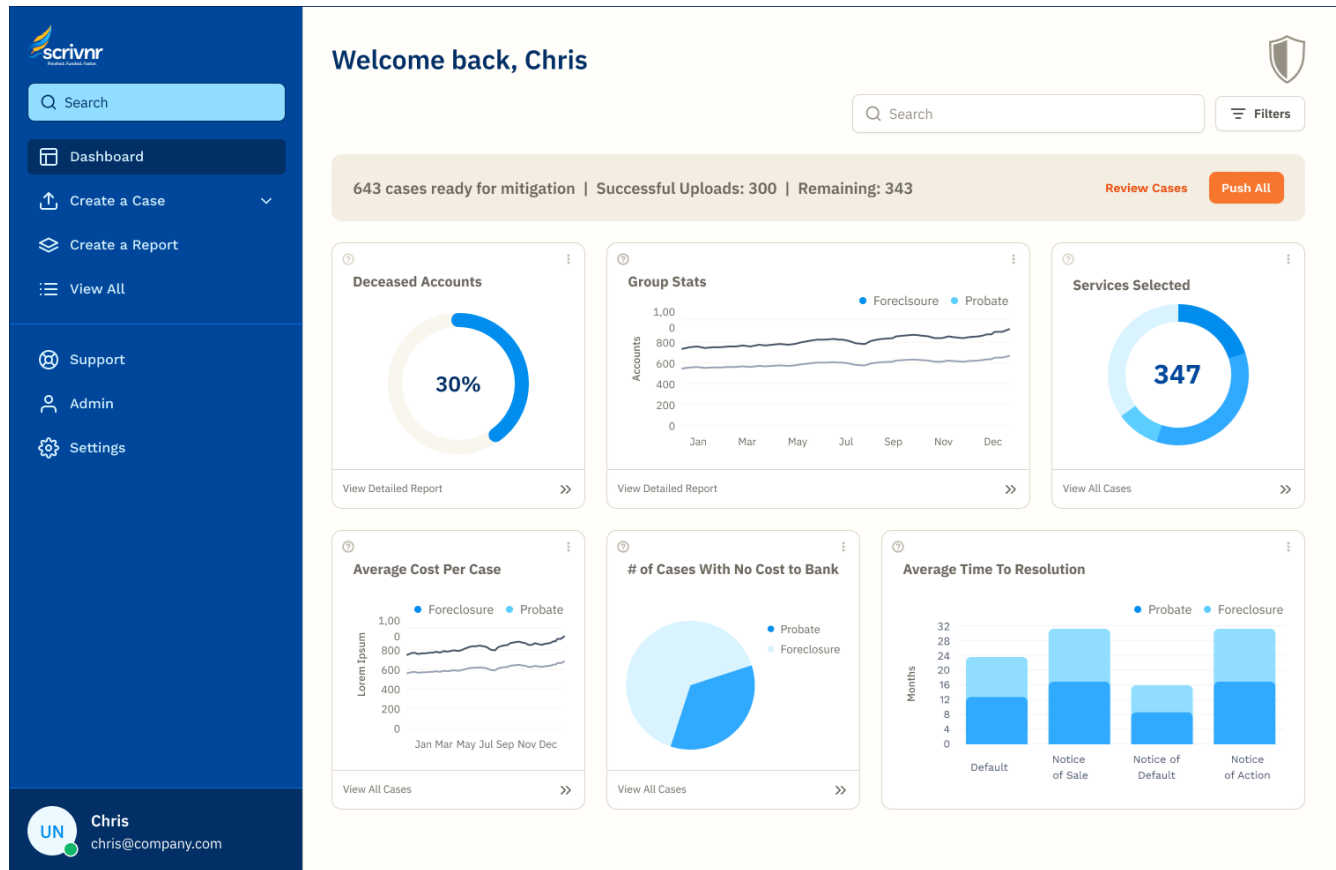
scrivnr
Finished. Funded. Faster.

Search

Dashboard
Create a Case
Create a Report
View All

Support
Admin
Settings

UN
Chris
chris@company.com

Welcome back, Chris

Search
Filters

643 cases ready for mitigation | Successful Uploads: 300 | Remaining: 343
Review Cases
Push All

Deceased Accounts
30%
View Detailed Report

Group Stats
Foreclsoure Probate
1,00
0
800
600
400
200
0
Accounts
Jan Mar May Jul Sep Nov Dec
View Detailed Report

Services Selected
347
View All Cases

Average Cost Per Case
Foreclosure Probate
1,00
0
800
600
400
200
0
Lorem Ipsum
Jan Mar May Jul Sep Nov Dec
View All Cases

# of Cases With No Cost to Bank
Probate
Foreclosure
View All Cases

Average Time To Resolution
Probate Foreclosure
32
28
24
20
16
12
8
4
0
Months
Default
Notice of Sale
Notice of Default
Notice of Action